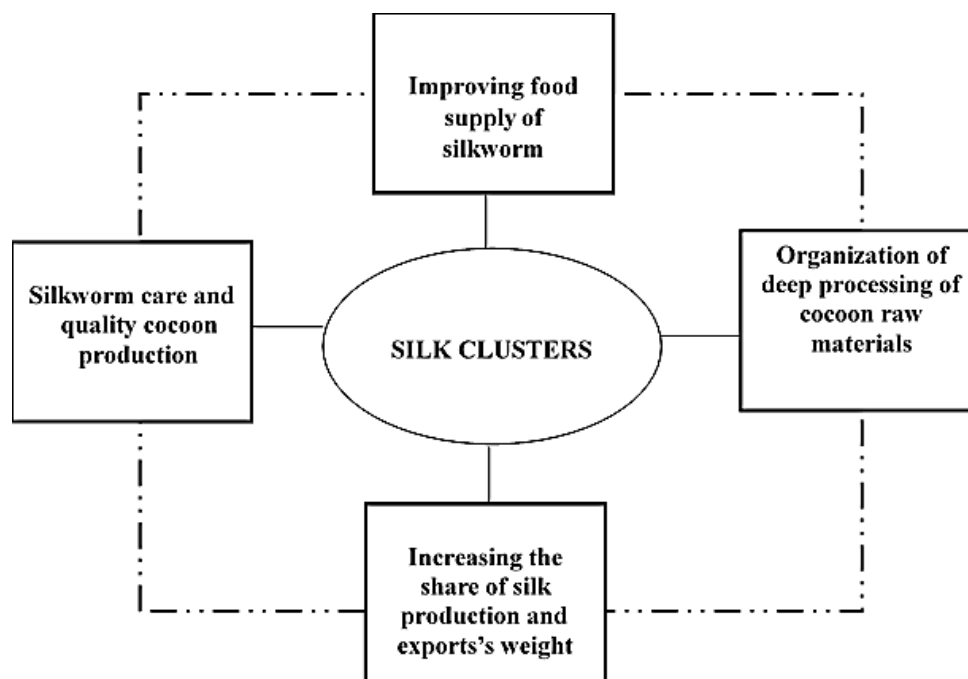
Improving food supply of silkworm

Silkworm care and quality cocoon production

SILK CLUSTERS

Organization of deep processing of cocoon raw materials

Increasing the share of silk production and exports's weight